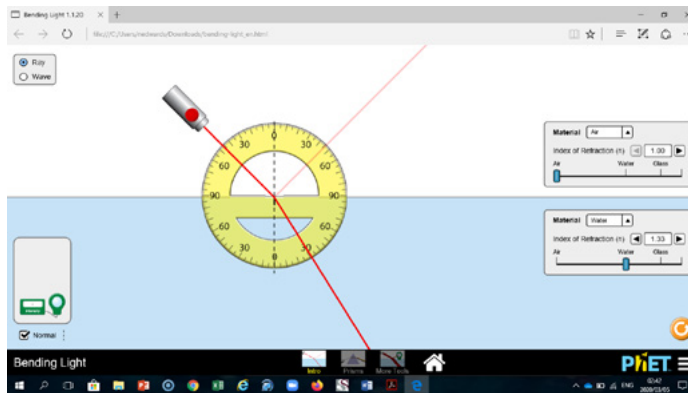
Bending Light 1.1.20

file:///C:/Users/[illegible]/Downloads/bending-light_en.html

Ray
Wave

0 30 60 90 30 60 90 60 30 0 30 60 90 60 30

Material Air
Index of Refraction (n) 1.00
Air Water Glass

Material Water
Index of Refraction (n) 1.33
Air Water Glass

Normal

Bending Light
Intro Prisms More Tools
PhET

ENG
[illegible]
2020/03/05